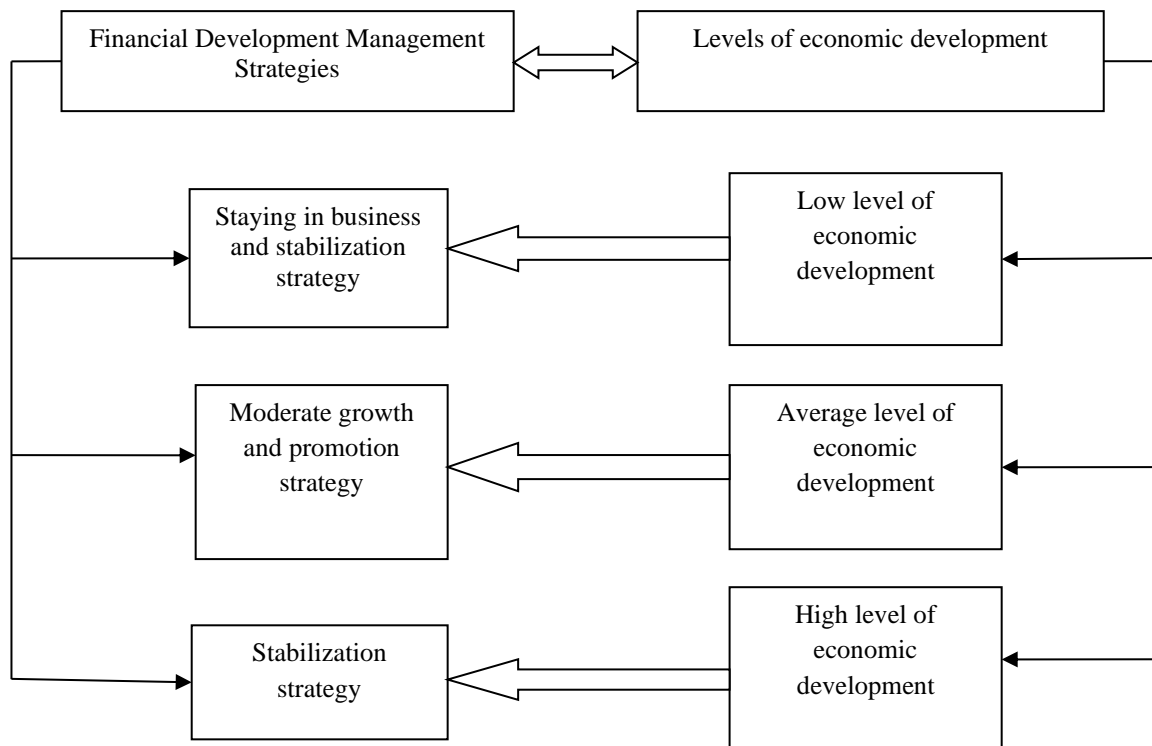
Financial Development Management Strategies

Levels of economic development

Staying in business and stabilization strategy

Low level of economic development

Moderate growth and promotion strategy

Average level of economic development

Stabilization strategy

High level of economic development